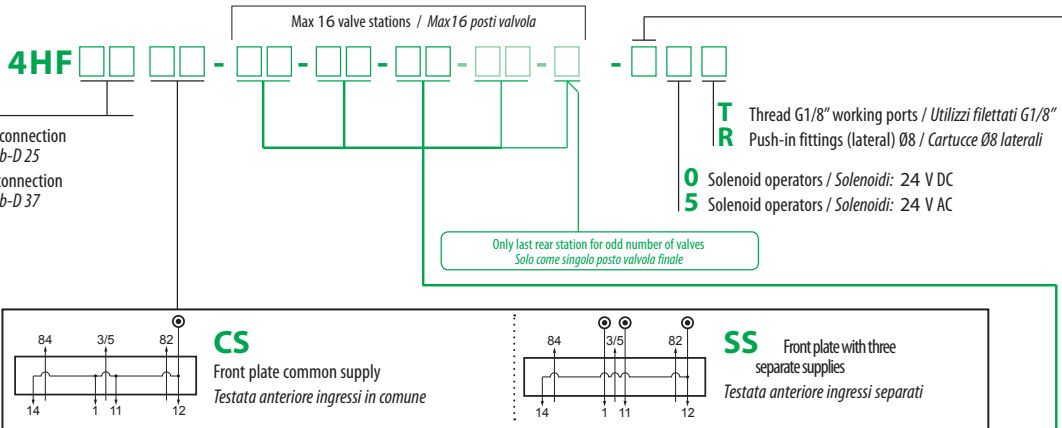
Max 16 valve stations / *Max16 posti valvola*

4HF - - - - - - -

connection
b-D 25
connection
b-D 37

**T** Thread G1/8" working ports / *Utilizzi filettati G1/8"*
**R** Push-in fittings (lateral) Ø8 / *Cartucce Ø8 laterali*

**0** Solenoid operators / *Solenoidi:* 24 V DC
**5** Solenoid operators / *Solenoidi:* 24 V AC

Only last rear station for odd number of valves
*Solo come singolo posto valvola finale*

84 3/5 82
14 1 11 12

**CS**
Front plate common supply
*Testata anteriore ingressi in comune*

84 3/5 82
14 1 11 12

**SS** Front plate with three separate supplies
*Testata anteriore ingressi separati*